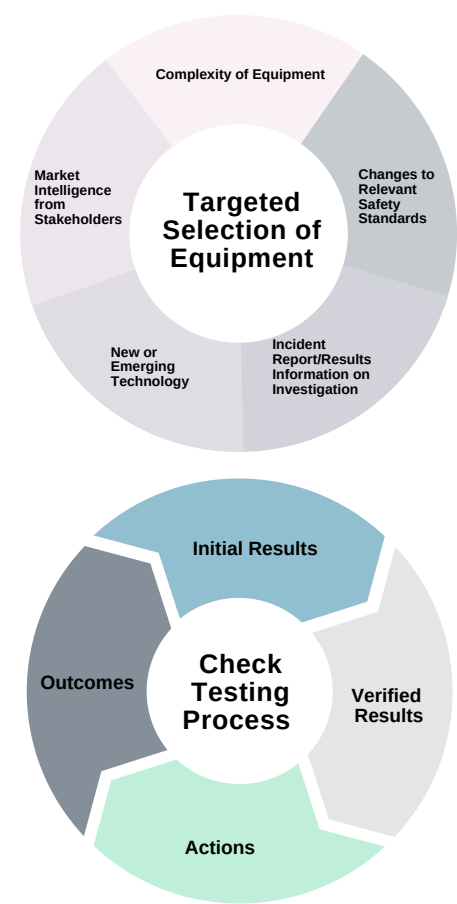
Targeted Selection of Equipment

Complexity of Equipment

Changes to Relevant Safety Standards

Incident Report/Results Information on Investigation

New or Emerging Technology

Market Intelligence from Stakeholders

Check Testing Process

Initial Results

Verified Results

Actions

Outcomes